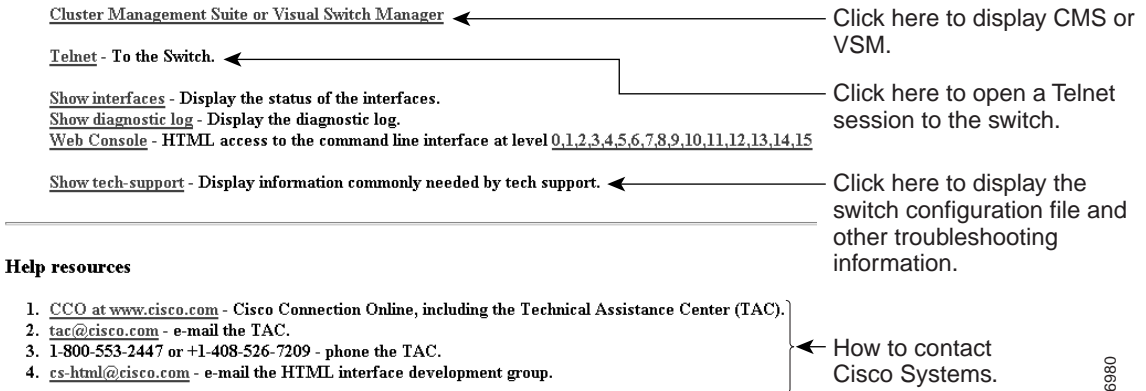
Cluster Management Suite or Visual Switch Manager

Click here to display CMS or VSM.

Telnet - To the Switch.

Click here to open a Telnet session to the switch.

Show interfaces - Display the status of the interfaces.
Show diagnostic log - Display the diagnostic log.
Web Console - HTML access to the command line interface at level 0,1,2,3,4,5,6,7,8,9,10,11,12,13,14,15

Show tech-support - Display information commonly needed by tech support.

Click here to display the switch configuration file and other troubleshooting information.

Help resources

1. CCO at www.cisco.com - Cisco Connection Online, including the Technical Assistance Center (TAC).
2. tac@cisco.com - e-mail the TAC.
3. 1-800-553-2447 or +1-408-526-7209 - phone the TAC.
4. cs-html@cisco.com - e-mail the HTML interface development group.

How to contact Cisco Systems.

6980